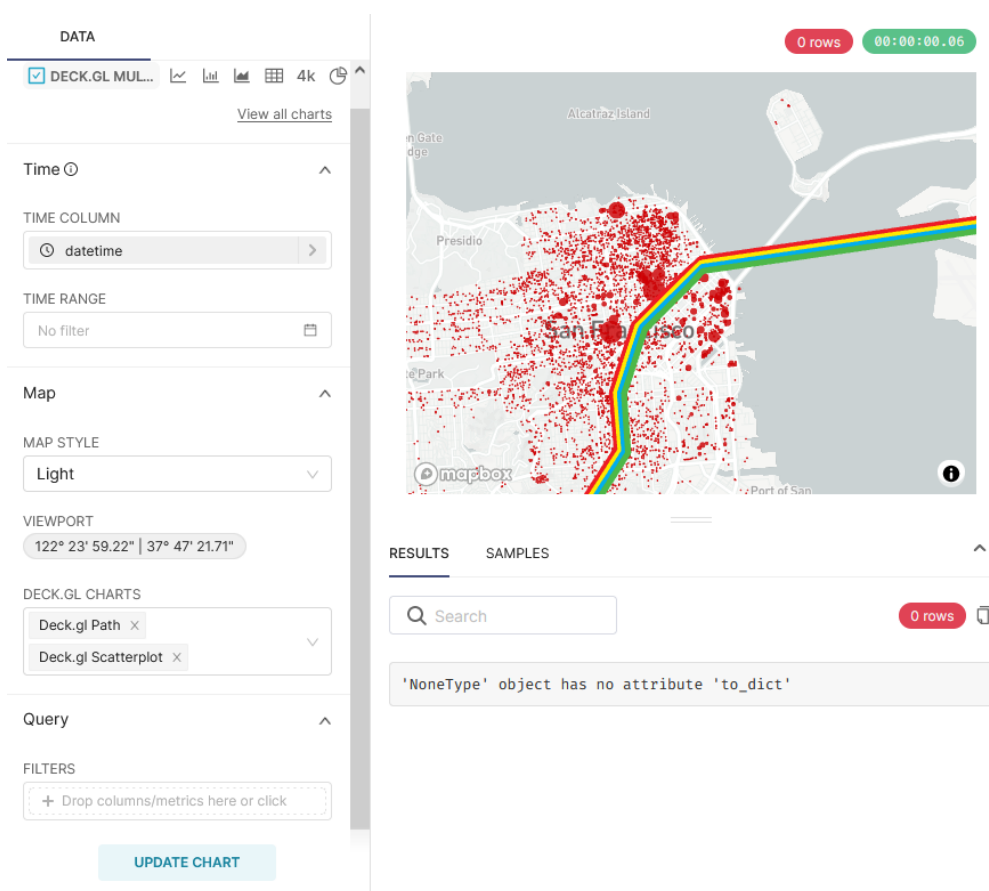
DATA

DECK.GL MUL...

4k

View all charts

Time

TIME COLUMN

datetime

TIME RANGE

No filter

Map

MAP STYLE

Light

VIEWPORT

122° 23' 59.22" | 37° 47' 21.71"

DECK.GL CHARTS

Deck.gl Path ×

Deck.gl Scatterplot ×

Query

FILTERS

+ Drop columns/metrics here or click

UPDATE CHART

0 rows

00:00:00.06

Alcatraz Island

n Gate
dge

Presidio

San Francisco

e Park

mapbox

Port of San

RESULTS

SAMPLES

Search

0 rows

'NoneType' object has no attribute 'to_dict'